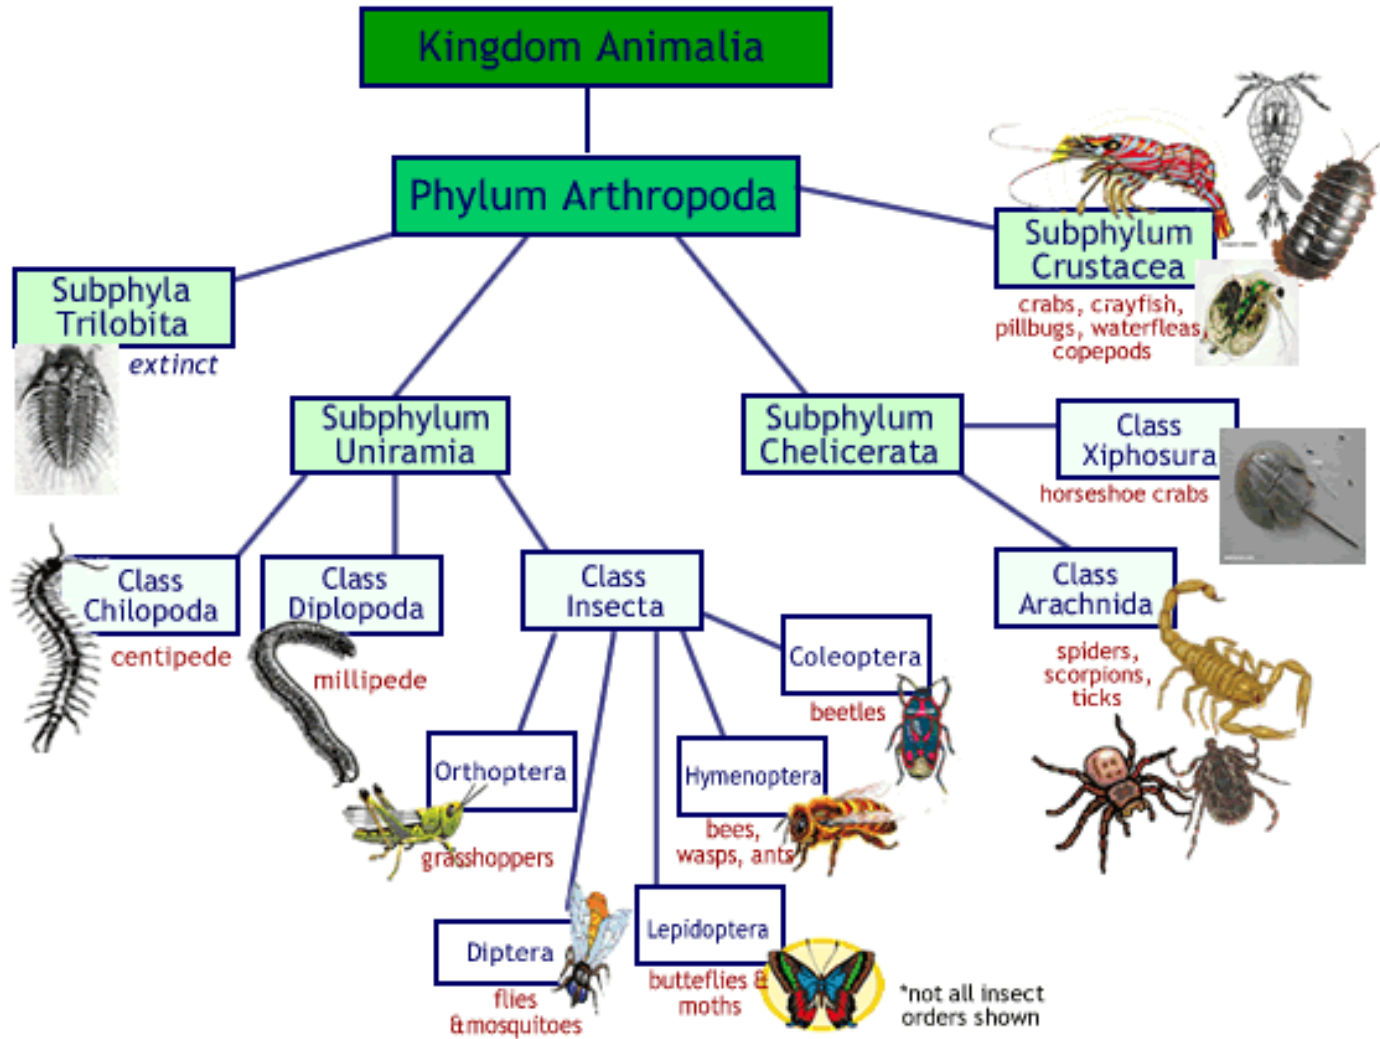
Kingdom Animalia

Phylum Arthropoda

Subphyla Trilobita
extinct

Subphylum Crustacea
crabs, crayfish, pillbugs, waterfleas, copepods

Subphylum Uniramia

Subphylum Chelicerata

Class Xiphosura
horseshoe crabs

Class Chilopoda
centipede

Class Diplopoda
millipede

Class Insecta

Class Arachnida
spiders, scorpions, ticks

Coleoptera
beetles

Orthoptera
grasshoppers

Hymenoptera
bees, wasps, ants

Diptera
flies & mosquitoes

Lepidoptera
butterflies & moths

*not all insect orders shown